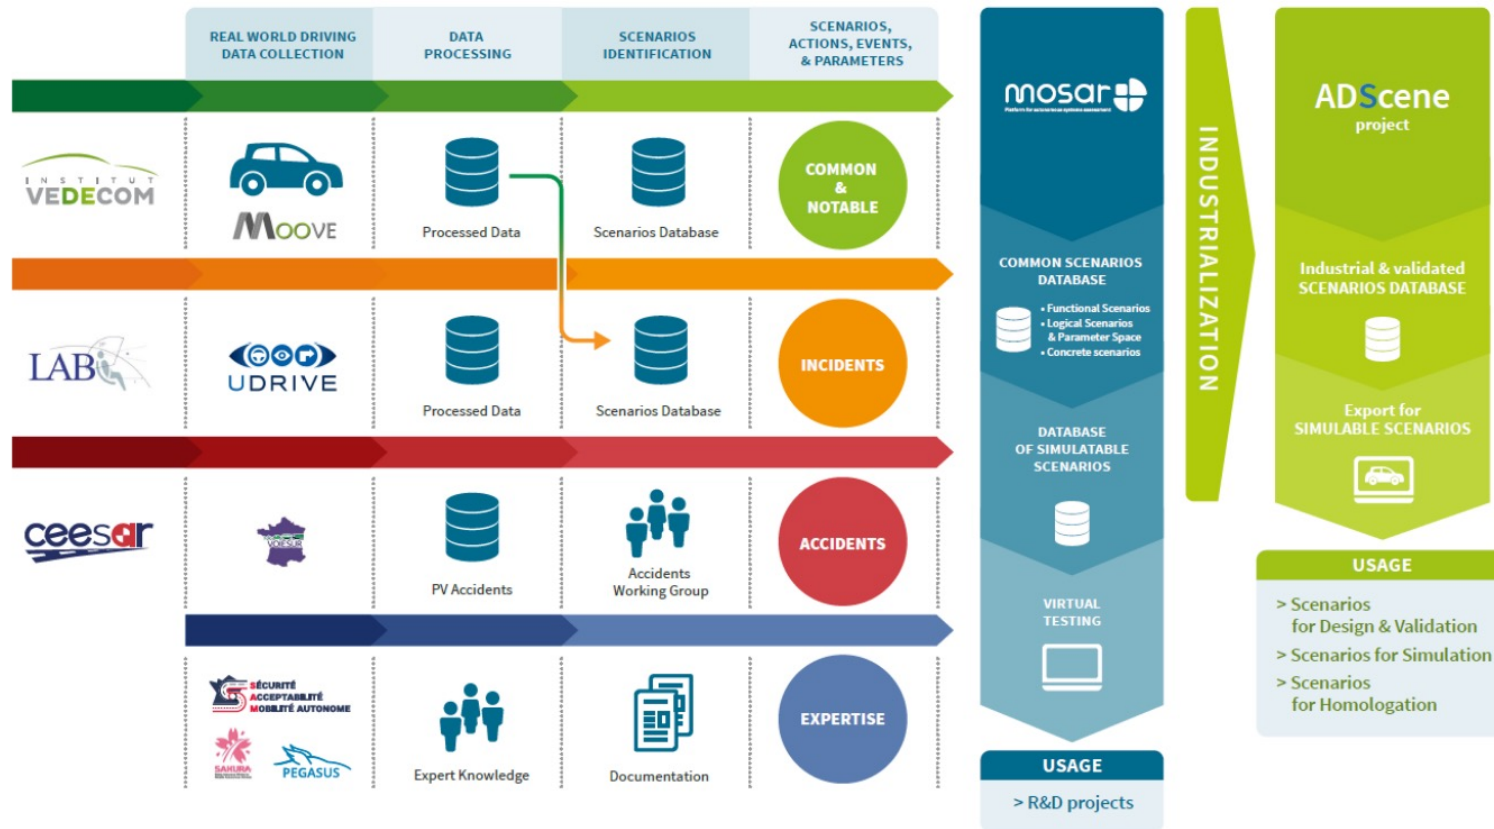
REAL WORLD DRIVING DATA COLLECTION

DATA PROCESSING

SCENARIOS IDENTIFICATION

SCENARIOS, ACTIONS, EVENTS, & PARAMETERS

INSTITUT VEDECOM

MOOVE

Processed Data

Scenarios Database

COMMON & NOTABLE

LAB

UDRIVE

Processed Data

Scenarios Database

INCIDENTS

ceesar

PV Accidents

Accidents Working Group

ACCIDENTS

SÉCURITÉ ACCEPTABILITÉ MOBILITÉ AUTONOME

SAKURA

PEGASUS

Expert Knowledge

Documentation

EXPERTISE

mosar

COMMON SCENARIOS DATABASE

• Functional Scenarios
• Logical Scenarios & Parameter Space
• Concrete scenarios

DATABASE OF SIMULATABLE SCENARIOS

VIRTUAL TESTING

USAGE

> R&D projects

INDUSTRIALIZATION

ADScene project

Industrial & validated SCENARIOS DATABASE

Export for SIMULABLE SCENARIOS

USAGE

> Scenarios for Design & Validation
> Scenarios for Simulation
> Scenarios for Homologation